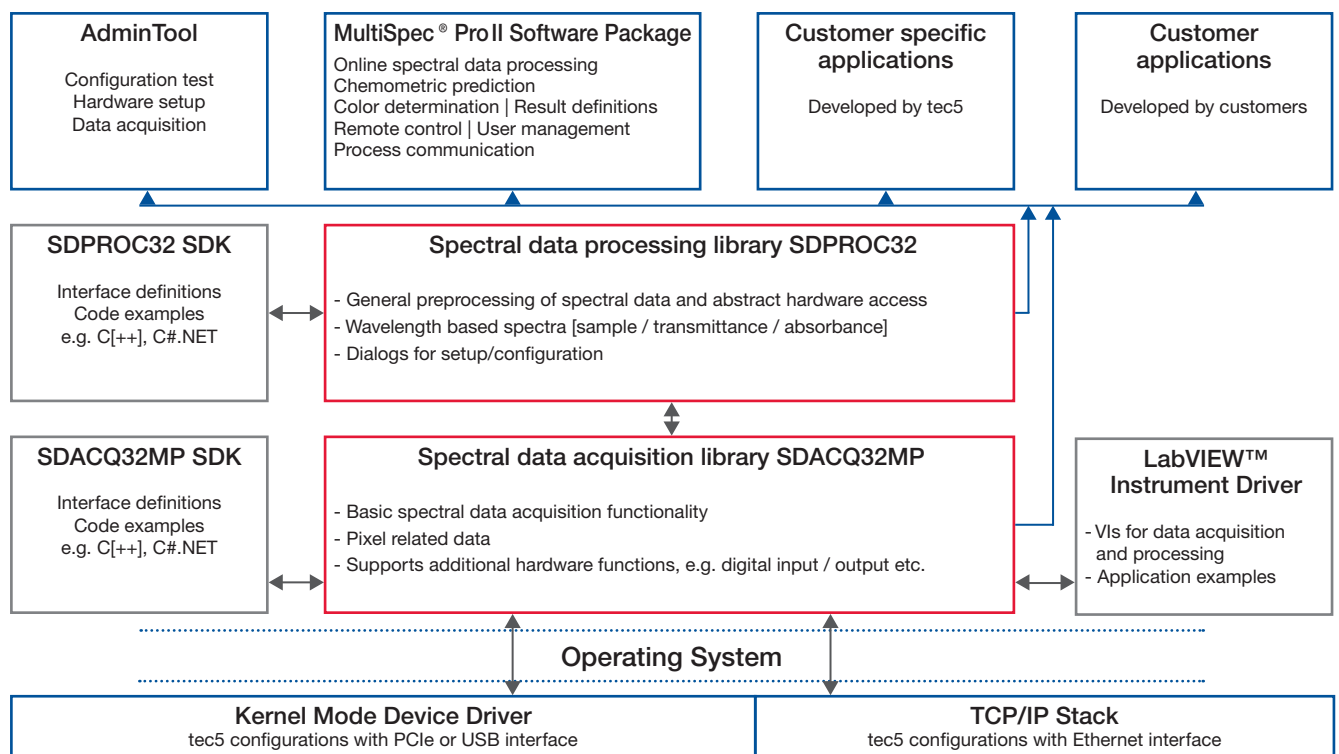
AdminTool

Configuration test
Hardware setup
Data acquisition

MultiSpec® Pro II Software Package

Online spectral data processing
Chemometric prediction
Color determination | Result definitions
Remote control | User management
Process communication

Customer specific applications

Developed by tec5

Customer applications

Developed by customers

SDPROC32 SDK

Interface definitions
Code examples
e.g. C[++], C#.NET

Spectral data processing library SDPROC32

- General preprocessing of spectral data and abstract hardware access
- Wavelength based spectra [sample / transmittance / absorbance]
- Dialogs for setup/configuration

SDACQ32MP SDK

Interface definitions
Code examples
e.g. C[++], C#.NET

Spectral data acquisition library SDACQ32MP

- Basic spectral data acquisition functionality
- Pixel related data
- Supports additional hardware functions, e.g. digital input / output etc.

LabVIEW™ Instrument Driver

- VIs for data acquisition and processing
- Application examples

Operating System

Kernel Mode Device Driver
tec5 configurations with PCIe or USB interface

TCP/IP Stack
tec5 configurations with Ethernet interface